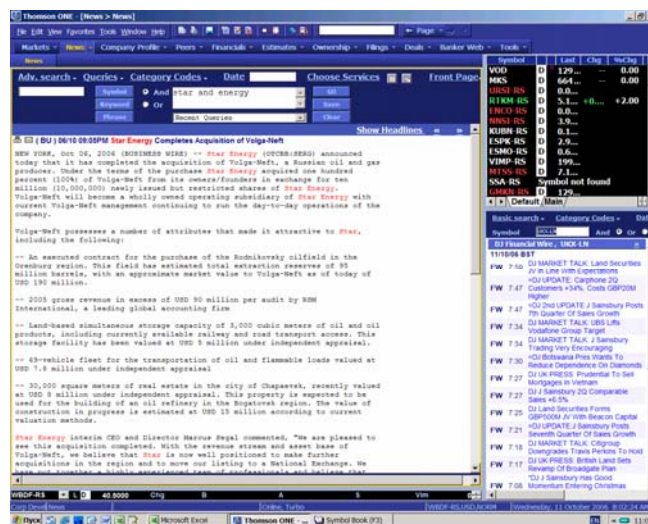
Thomson ONE - [News > News]

File Edit View Favorites Tools Window Help

Page

Markets News Company Profile Peers Financials Estimates Ownership Filings Deals Banker Web Tools

News

Adv. search Queries Category Codes Date Choose Services Front Page

Symbol And star and energy

Keyword Or

Phrase Recent Queries

Go Save Clear

Show Headlines

(BU) 06/10 09:05PM Star Energy Completes Acquisition of Volga-Neft

NEW YORK, Oct 06, 2006 (BUSINESS WIRE) -- Star Energy (OTCBB:SEGY) announced today that it has completed the acquisition of Volga-Neft, a Russian oil and gas producer. Under the terms of the purchase Star Energy acquired one hundred percent (100%) of Volga-Neft from its owner/founders in exchange for ten million (10,000,000) newly issued but restricted shares of Star Energy. Volga-Neft will become a wholly owned operating subsidiary of Star Energy with current Volga-Neft management continuing to run the day-to-day operations of the company.

Volga-Neft possesses a number of attributes that make it attractive to Star, including the following:

-- An executed contract for the purchase of the Rodnikovsky oilfield in the Orenburg region. This field has estimated total extraction reserves of 95 million barrels, with an approximate market value to Volga-Neft as of today of USD 190 million.

-- 2005 gross revenue in excess of USD 90 million per audit by RSM International, a leading global accounting firm

-- Land-based simultaneous storage capacity of 3,000 cubic meters of oil and oil products, including currently available railway and road transport access. This storage facility has been valued at USD 5 million under independent appraisal.

-- 69-vehicle fleet for the transportation of oil and flammable loads valued at USD 7.8 million under independent appraisal

-- 30,000 square meters of real estate in the city of Chapaevsk, recently valued at USD 8 million under independent appraisal. This property is expected to be used for the building of an oil refinery in the Bogatovsk region. The value of construction in progress is estimated at USD 15 million according to current valuation methods.

Star Energy interim CEO and Director Marcus Segal commented, "We are pleased to see this acquisition completed. With the revenue stream and asset base of Volga-Neft, we believe that Star is now well positioned to make further acquisitions in the region and to move our listing to a National Exchange. We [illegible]

| Symbol | | Last | Chg | %Chg |
|---|---|---|---|---|
| VOD | D | 129... | | 0.00 |
| MKS | D | 664... | | 0.00 |
| URSI-RS | D | 0.0... | | |
| RTKM-RS | D | 5.1... | +0.... | +2.00 |
| ENCO-RS | D | 0.0... | | |
| NNSI-RS | D | 3.9... | | |
| KUBN-RS | D | 0.1... | | |
| ESPK-RS | D | 2.9... | | |
| ESMO-RS | D | 0.6... | | |
| VIMP-RS | D | 199... | | |
| MTSS-RS | D | 7.1... | | |
| SSA-RS | D | Symbol not found | | |
| GMKN-RS | D | 129... | | |

Default Main

Basic search Category Codes Date

Symbol And Or

DJ Financial Wire, UKX-LN

11/10/06 BST

FW 7:50 DJ MARKET TALK: Land Securities JV In Line With Expectations
FW 7:47 *DJ UPDATE: Carphone 2Q Customers +34%, Costs GBP20M Higher
FW 7:47 *DJ 2nd UPDATE J Sainsbury Posts 7th Quarter Of Sales Growth
FW 7:34 DJ MARKET TALK: UBS Lifts Vodafone Group Target
FW 7:34 DJ MARKET TALK: J Sainsbury Trading Very Encouraging
FW 7:30 *DJ Botswana Pres Wants To Reduce Dependence On Diamonds
FW 7:27 DJ UK PRESS: Prudential To Sell Mortgages In Vietnam
FW 7:27 DJ J Sainsbury 2Q Comparable Sales +6.5%
FW 7:25 DJ Land Securities Forms GBP500M JV With Beacon Capital
FW 7:21 *DJ UPDATE: J Sainsbury Posts Seventh Quarter Of Sales Growth
FW 7:18 DJ MARKET TALK: Citigroup Downgrades Travis Perkins To Hold
FW 7:17 DJ UK PRESS: British Land Sets Revamp Of Broadgate Plan
FW 7:08 *DJ J Sainsbury Has Good Momentum Entering Christmas

WBDF-RS L D 40.8000 Chg B A S Vm

Corp Dev News Online, Turbo WBDF-RS,USD,NCRM Wednesday, 11 October 2006, 8:02:24 AM

Пуск Microsoft Excel Thomson ONE - ... Symbol Book (F3) EN 11:02